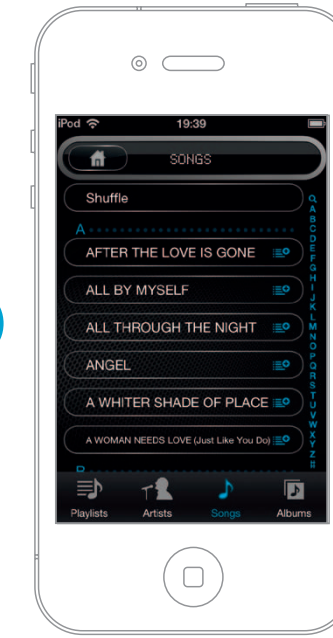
iPod 19:39

SONGS

Shuffle

A

AFTER THE LOVE IS GONE

ALL BY MYSELF

ALL THROUGH THE NIGHT

ANGEL

A WHITER SHADE OF PLACE

A WOMAN NEEDS LOVE (Just Like You Do)

B

Q A B C D E F G H I J K L M N O P Q R S T U V W X Y Z #

Playlists Artists Songs Albums